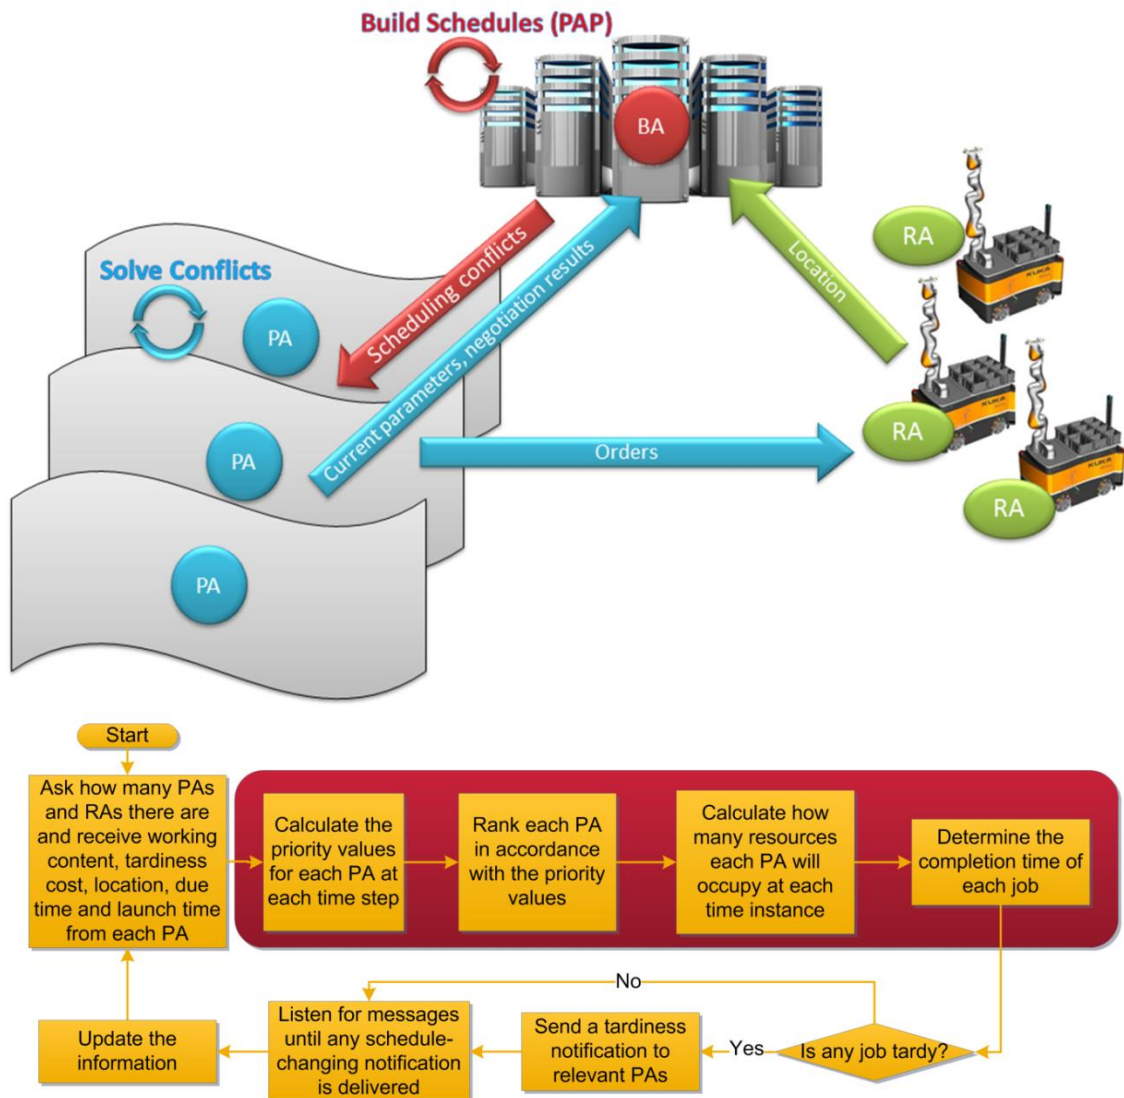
Build Schedules (PAP)

BA

Solve Conflicts

PA

PA

PA

Scheduling conflicts

Current parameters, negotiation results

Location

Orders

RA

RA

RA

Start

Ask how many PAs and RAs there are and receive working content, tardiness cost, location, due time and launch time from each PA

Calculate the priority values for each PA at each time step

Rank each PA in accordance with the priority values

Calculate how many resources each PA will occupy at each time instance

Determine the completion time of each job

Is any job tardy?

No

Yes

Send a tardiness notification to relevant PAs

Listen for messages until any schedule-changing notification is delivered

Update the information